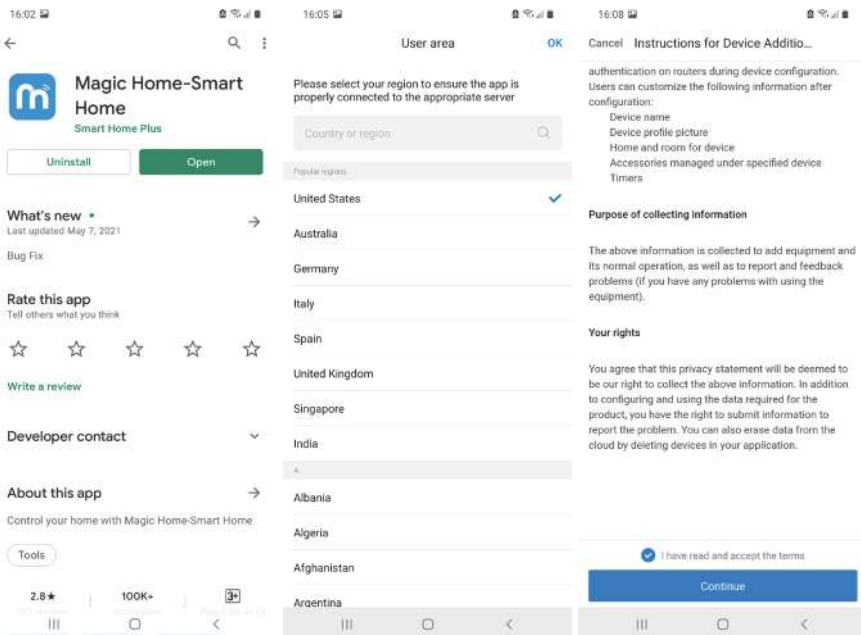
16:02

Magic Home-Smart Home
Smart Home Plus

Uninstall
Open

What's new •
Last updated May 7, 2021

Bug Fix

Rate this app
Tell others what you think

Write a review

Developer contact

About this app

Control your home with Magic Home-Smart Home

Tools

2.8★
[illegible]

100K+
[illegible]

3+
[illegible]

16:05

User area
OK

Please select your region to ensure the app is properly connected to the appropriate server

Country or region

Popular regions

United States

Australia

Germany

Italy

Spain

United Kingdom

Singapore

India

A

Albania

Algeria

Afghanistan

Argentina

16:08

Cancel
Instructions for Device Additio...

authentication on routers during device configuration. Users can customize the following information after configuration:
Device name
Device profile picture
Home and room for device
Accessories managed under specified device
Timers

Purpose of collecting information

The above information is collected to add equipment and its normal operation, as well as to report and feedback problems (if you have any problems with using the equipment).

Your rights

You agree that this privacy statement will be deemed to be our right to collect the above information. In addition to configuring and using the data required for the product, you have the right to submit information to report the problem. You can also erase data from the cloud by deleting devices in your application.

I have read and accept the terms

Continue